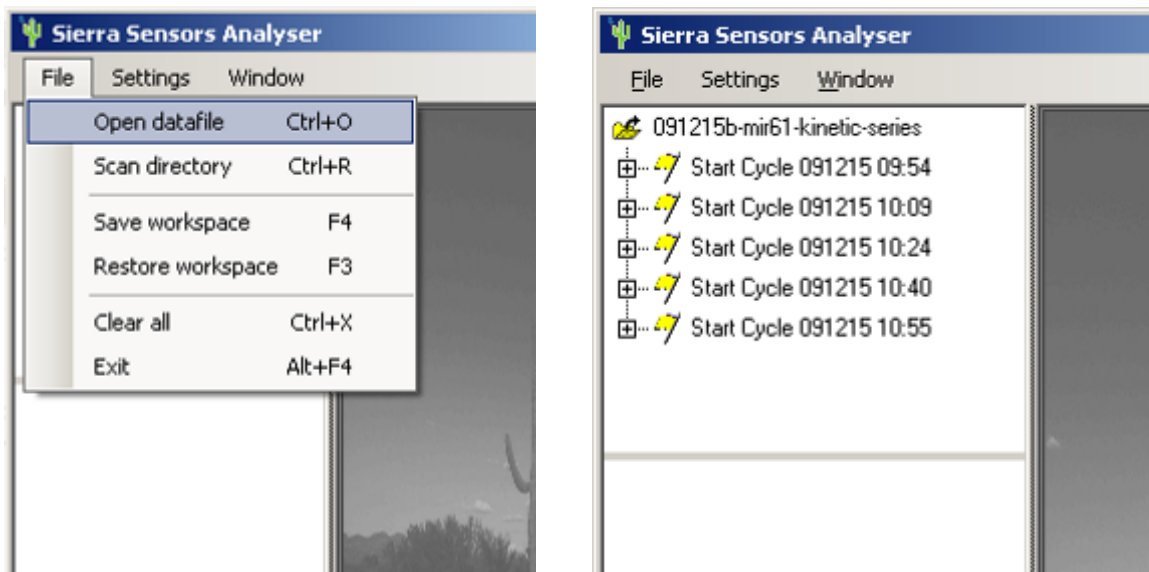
Sierra Sensors Analyser

File Settings Window

Open datafile Ctrl+O
Scan directory Ctrl+R
Save workspace F4
Restore workspace F3
Clear all Ctrl+X
Exit Alt+F4

Sierra Sensors Analyser

File Settings Window

091215b-mir61-kinetic-series
Start Cycle 091215 09:54
Start Cycle 091215 10:09
Start Cycle 091215 10:24
Start Cycle 091215 10:40
Start Cycle 091215 10:55